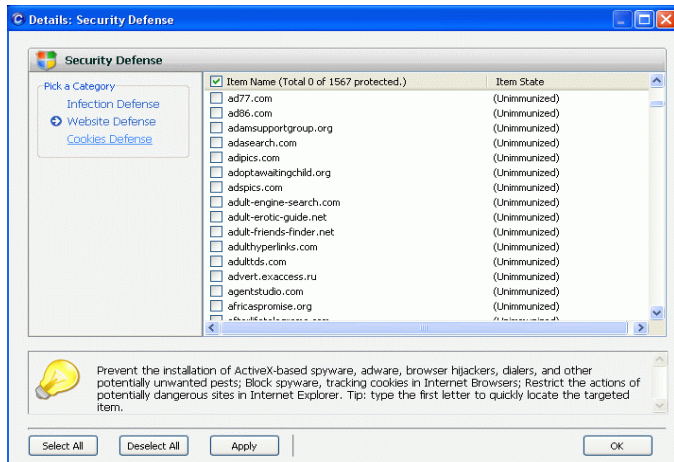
Details: Security Defense

Security Defense

Pick a Category
Infection Defense
Website Defense
Cookies Defense

| Item Name (Total 0 of 1567 protected.) | Item State |
|---|---|
| ad77.com | (Unimmunized) |
| ad86.com | (Unimmunized) |
| adamsupportgroup.org | (Unimmunized) |
| adasearch.com | (Unimmunized) |
| adipics.com | (Unimmunized) |
| adoptawaitingchild.org | (Unimmunized) |
| adspics.com | (Unimmunized) |
| adult-engine-search.com | (Unimmunized) |
| adult-erotic-guide.net | (Unimmunized) |
| adult-friends-finder.net | (Unimmunized) |
| adulthyperlinks.com | (Unimmunized) |
| adulttds.com | (Unimmunized) |
| advert.exaccess.ru | (Unimmunized) |
| agentstudio.com | (Unimmunized) |
| africaspromise.org | (Unimmunized) |
| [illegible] | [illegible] |

Prevent the installation of ActiveX-based spyware, adware, browser hijackers, dialers, and other potentially unwanted pests; Block spyware, tracking cookies in Internet Browsers; Restrict the actions of potentially dangerous sites in Internet Explorer. Tip: type the first letter to quickly locate the targeted item.

Select All
Deselect All
Apply
OK